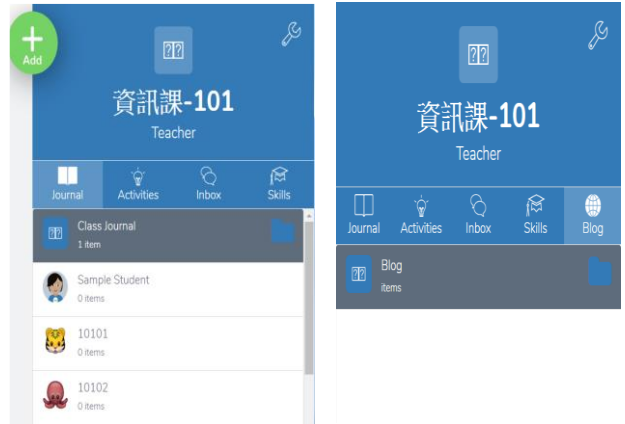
Add

??

資訊課-101
Teacher

Journal Activities Inbox Skills

??
Class Journal
1 item

Sample Student
0 items

10101
0 items

10102
0 items

??

資訊課-101
Teacher

Journal Activities Inbox Skills Blog

??
Blog
items